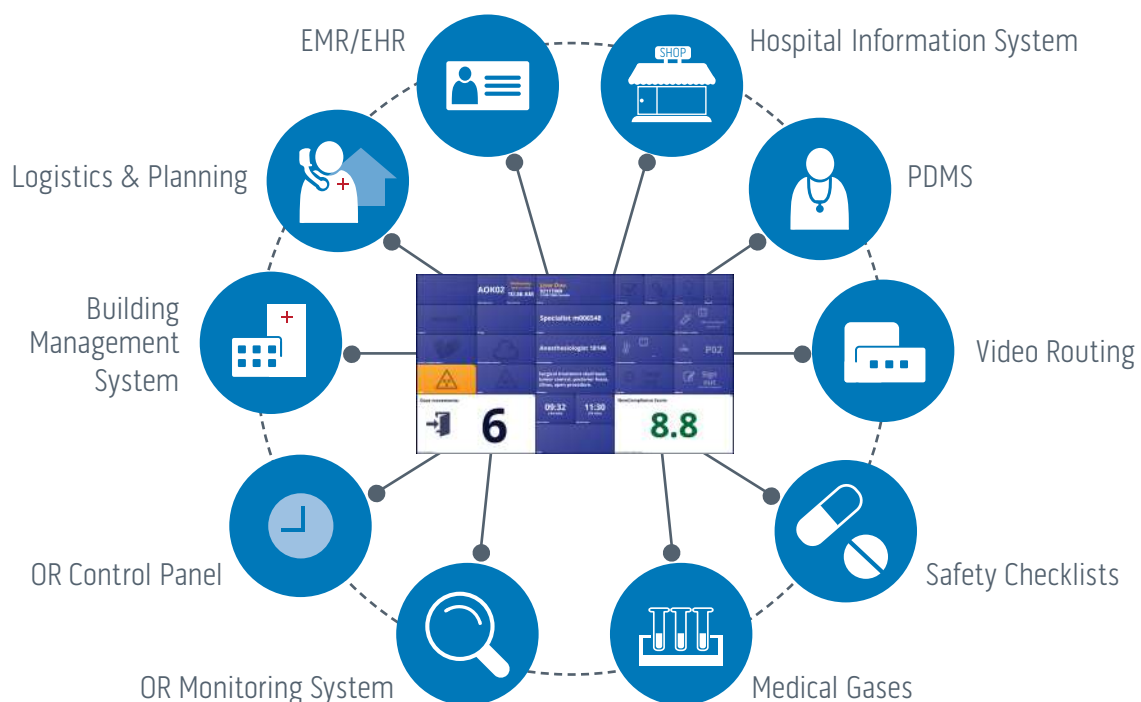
EMR/EHR

SHOP

Hospital Information System

Logistics & Planning

PDMS

Building Management System

AOK02

10:38 AM

Specialist m006548

Anesthesiologist 18146

P02

Sign out

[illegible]

6

09:32

11:30

8.8

Video Routing

OR Control Panel

Safety Checklists

OR Monitoring System

Medical Gases